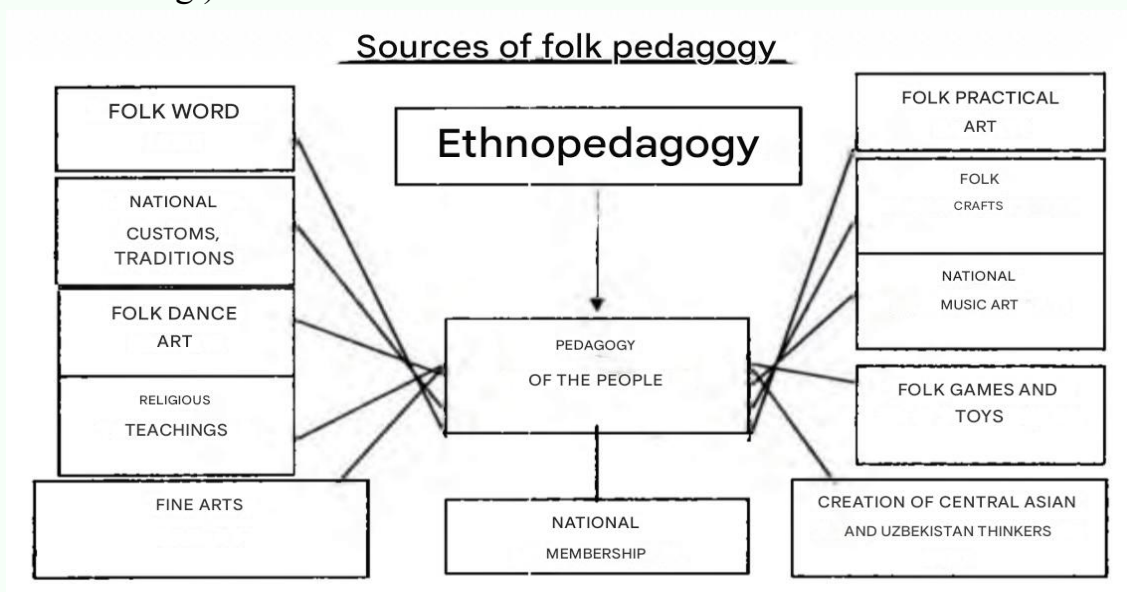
Sources of folk pedagogy

FOLK WORD

NATIONAL CUSTOMS, TRADITIONS

FOLK DANCE ART

RELIGIOUS TEACHINGS

FINE ARTS

Ethnopedagogy

PEDAGOGY OF THE PEOPLE

NATIONAL MEMBERSHIP

FOLK PRACTICAL ART

FOLK CRAFTS

NATIONAL MUSIC ART

FOLK GAMES AND TOYS

CREATION OF CENTRAL ASIAN AND UZBEKISTAN THINKERS